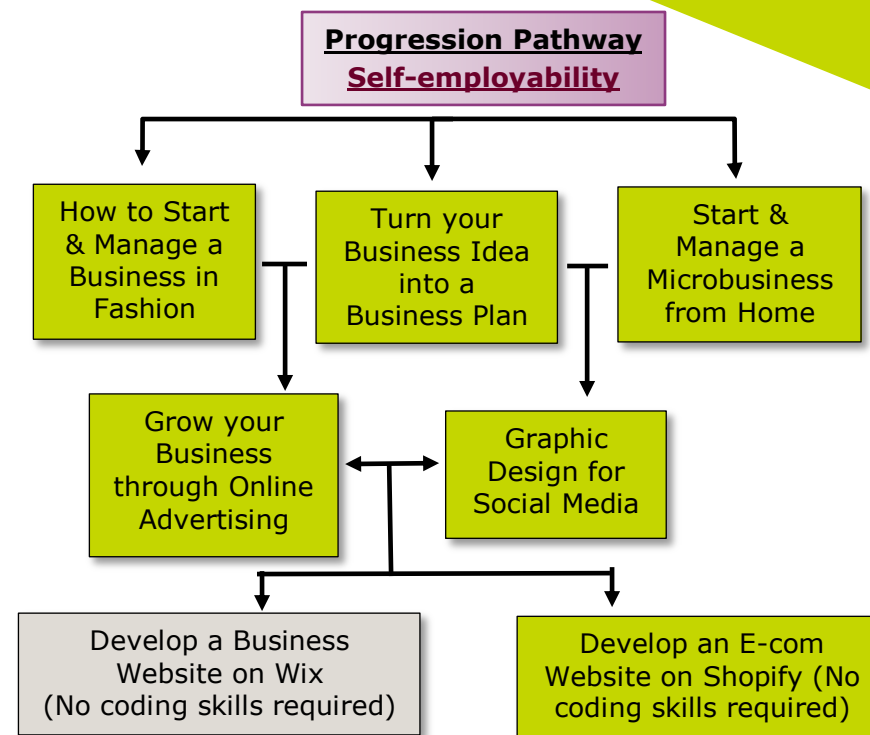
Progression Pathway
Self-employability

How to Start & Manage a Business in Fashion

Turn your Business Idea into a Business Plan

Start & Manage a Microbusiness from Home

Grow your Business through Online Advertising

Graphic Design for Social Media

Develop a Business Website on Wix (No coding skills required)

Develop an E-com Website on Shopify (No coding skills required)